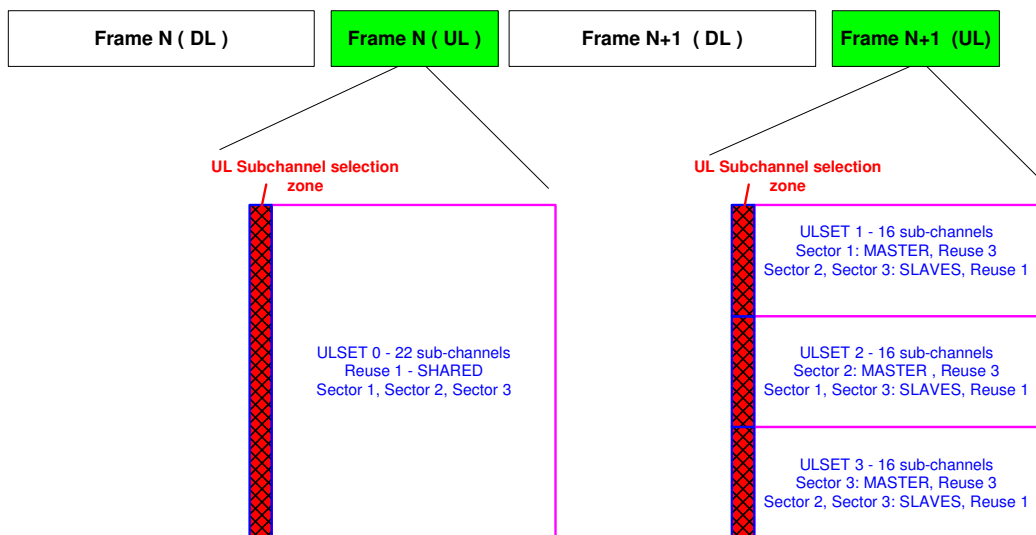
Frame N ( DL )

Frame N ( UL )

Frame N+1 ( DL )

Frame N+1 (UL)

UL Subchannel selection zone

ULSET 0 - 22 sub-channels
Reuse 1 - SHARED
Sector 1, Sector 2, Sector 3

UL Subchannel selection zone

ULSET 1 - 16 sub-channels
Sector 1: MASTER, Reuse 3
Sector 2, Sector 3: SLAVES, Reuse 1

ULSET 2 - 16 sub-channels
Sector 2: MASTER , Reuse 3
Sector 1, Sector 3: SLAVES, Reuse 1

ULSET 3 - 16 sub-channels
Sector 3: MASTER, Reuse 3
Sector 2, Sector 3: SLAVES, Reuse 1